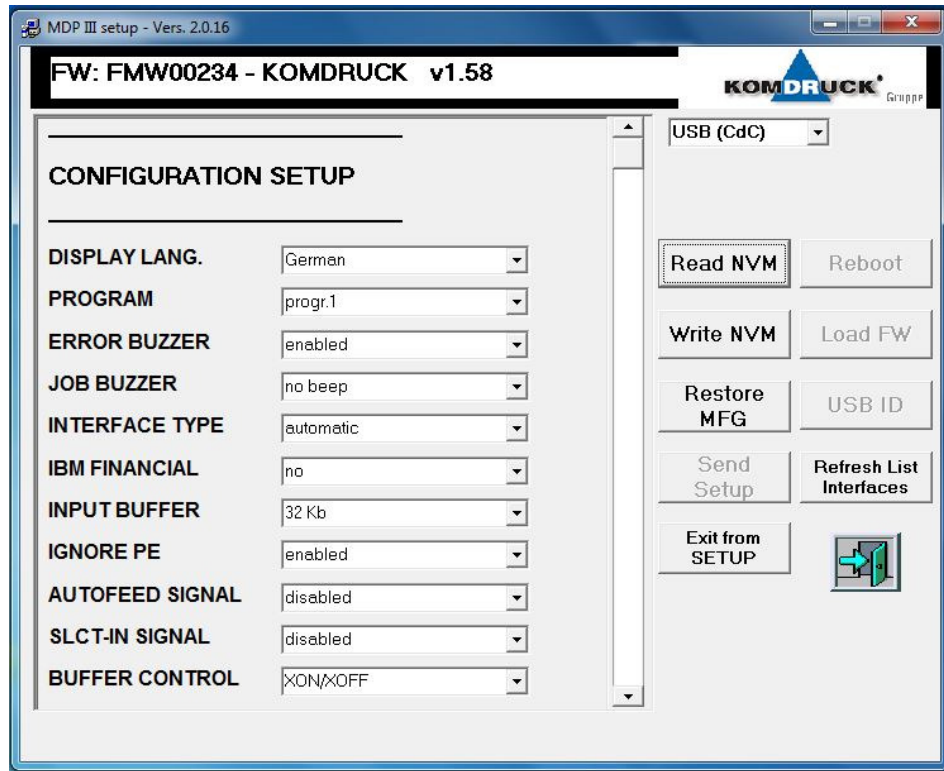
MDP III setup - Vers. 2.0.16

FW: FMW00234 - KOMDRUCK v1.58

KOMDRUCK Gruppe

CONFIGURATION SETUP

| | |
|---|---|
| DISPLAY LANG. | German |
| PROGRAM | progr.1 |
| ERROR BUZZER | enabled |
| JOB BUZZER | no beep |
| INTERFACE TYPE | automatic |
| IBM FINANCIAL | no |
| INPUT BUFFER | 32 Kb |
| IGNORE PE | enabled |
| AUTOFEED SIGNAL | disabled |
| SLCT-IN SIGNAL | disabled |
| BUFFER CONTROL | XON/XOFF |

USB (CdC)

Read NVM
Reboot
Write NVM
Load FW
Restore MFG
USB ID
Send Setup
Refresh List Interfaces
Exit from SETUP